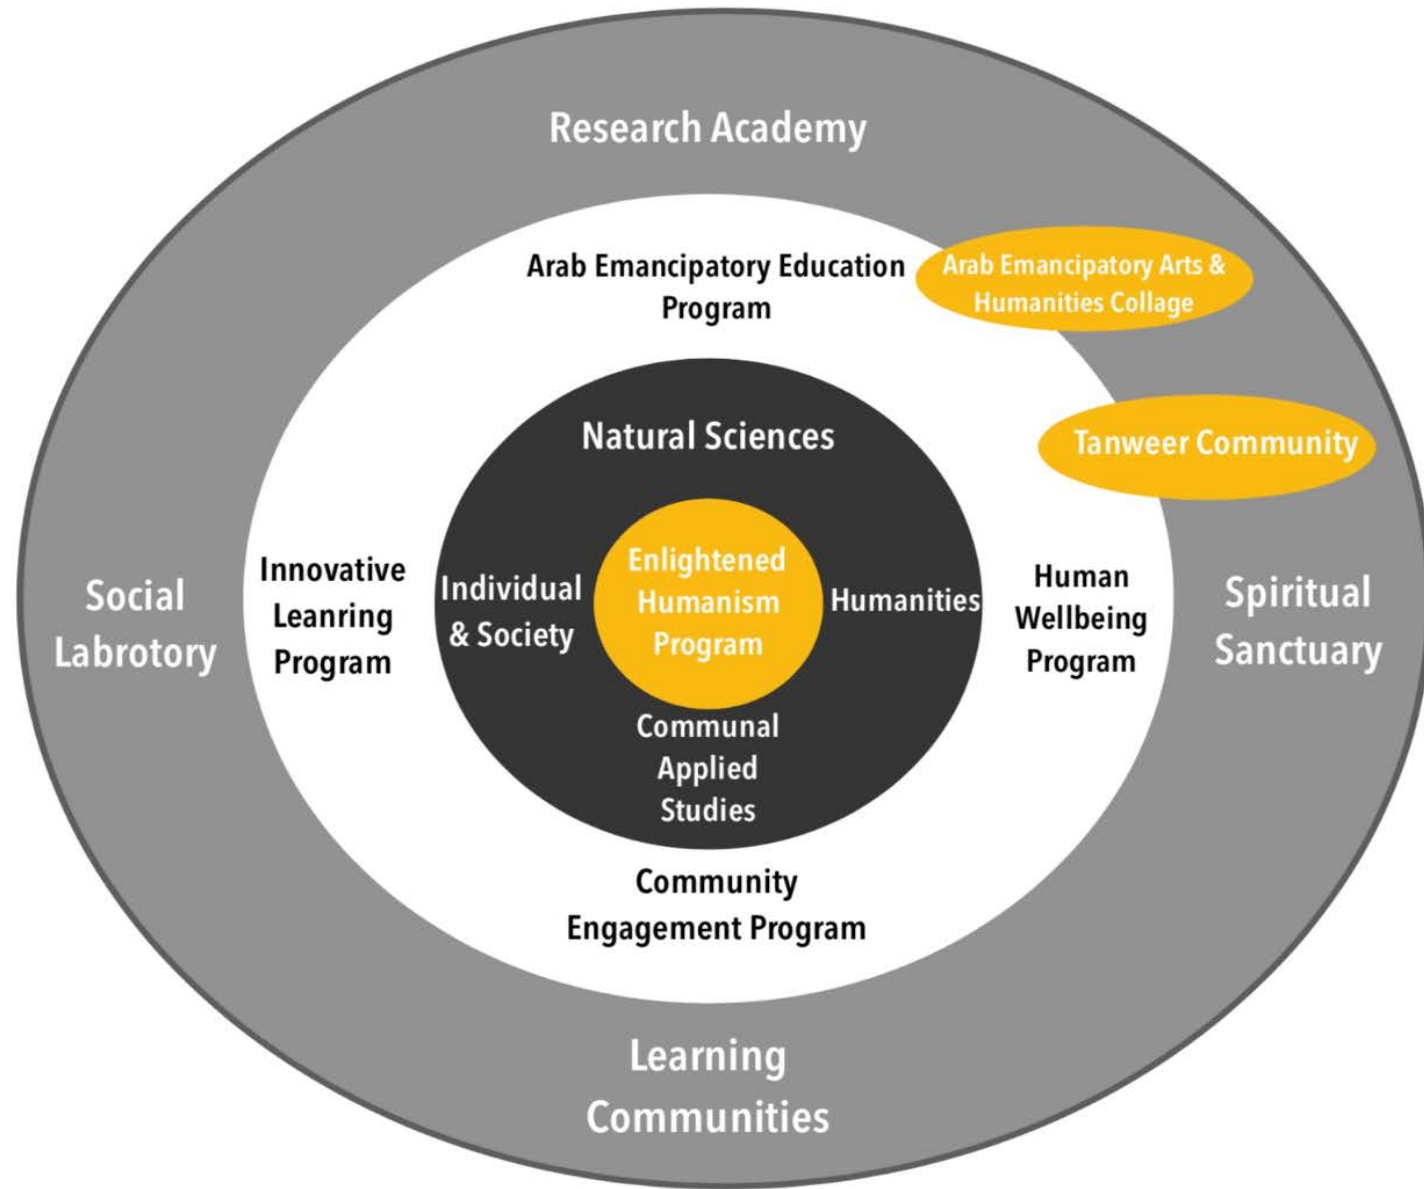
Research Academy

Arab Emancipatory Education Program

Arab Emancipatory Arts & Humanities Collage

Tanweer Community

Natural Sciences

Social Labrotory

Innovative Leanring Program

Individual & Society

Enlightened Humanism Program

Humanities

Human Wellbeing Program

Spiritual Sanctuary

Communal Applied Studies

Community Engagement Program

Learning Communities